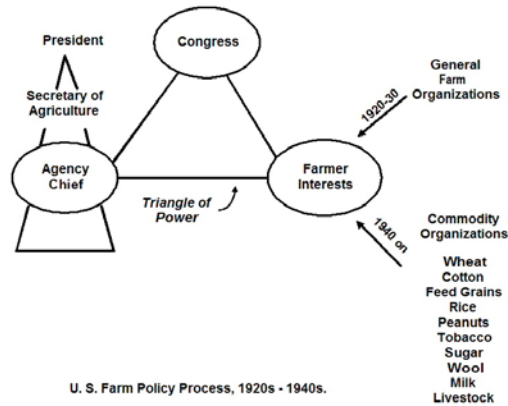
President

Congress

General Farm Organizations

1920-30

Secretary of Agriculture

Agency Chief

Farmer Interests

Triangle of Power

1940 on

Commodity Organizations

Wheat
Cotton
Feed Grains
Rice
Peanuts
Tobacco
Sugar
Wool
Milk
Livestock

U. S. Farm Policy Process, 1920s - 1940s.